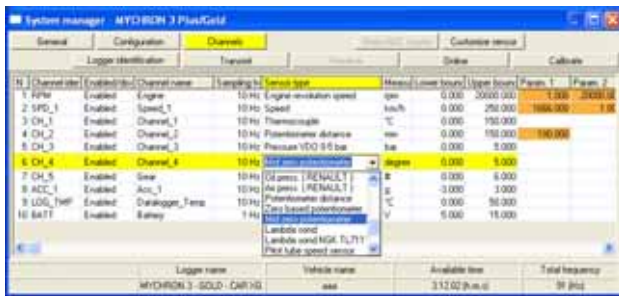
System manager MYCHRON 3 Plus/Gold

General | Configuration | Channels | Mode ASC... | Customize sensor

Logger identification | Transmit | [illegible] | Online | Calibrate

| N | Channel iden | Enabled/dis | Channel name | Sampling fr | Sensor type | Measu | Lower bound | Upper bound | Param. 1 | Param. 2 |
|---|---|---|---|---|---|---|---|---|---|---|
| 1 | RPM | Enabled | Engine | 10 Hz | Engine revolution speed | rpm | 0.000 | 20000.000 | 1.000 | 20000.0 |
| 2 | SPD_1 | Enabled | Speed_1 | 10 Hz | Speed | km/h | 0.000 | 250.000 | 1666.000 | 1.0 |
| 3 | CH_1 | Enabled | Channel_1 | 10 Hz | Thermocouple | °C | 0.000 | 150.000 | | |
| 4 | CH_2 | Enabled | Channel_2 | 10 Hz | Potentiometer distance | mm | 0.000 | 150.000 | 150.000 | |
| 5 | CH_3 | Enabled | Channel_3 | 10 Hz | Pressure VDO 0-5 bar | bar | 0.000 | 5.000 | | |
| 6 | CH_4 | Enabled | Channel_4 | 10 Hz | Mid zero potentiometer | degree | 0.000 | 5.000 | | |
| 7 | CH_5 | Enabled | Gear | 10 Hz | Oil press. ( RENAULT ) | # | 0.000 | 6.000 | | |
| 8 | ACC_1 | Enabled | Acc_1 | 10 Hz | Air press. ( RENAULT ) | g | -3.000 | 3.000 | | |
| 9 | LOG_TMP | Enabled | Datalogger_Temp | 10 Hz | Potentiometer distance | °C | 0.000 | 50.000 | | |
| 10 | BATT | Enabled | Battery | 1 Hz | Zero based potentiometer | V | 5.000 | 15.000 | | |

Mid zero potentiometer
Lambda sond
Lambda sond NGK TL711
Pitot tube speed sensor

| Logger name | Vehicle name | Available time | Total frequency |
|---|---|---|---|
| MYCHRON 3 - GOLD - CAR I.G. | ### | 3:12:02 [h:m:s] | 91 [Hz] |